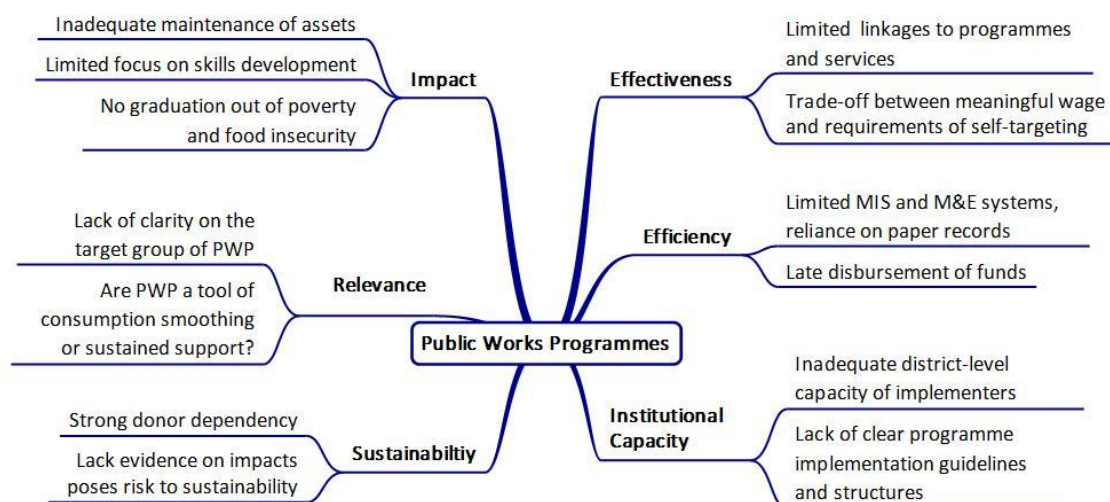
Public Works Programmes

Impact

Inadequate maintenance of assets

Limited focus on skills development

No graduation out of poverty and food insecurity

Effectiveness

Limited linkages to programmes and services

Trade-off between meaningful wage and requirements of self-targeting

Relevance

Lack of clarity on the target group of PWP

Are PWP a tool of consumption smoothing or sustained support?

Efficiency

Limited MIS and M&E systems, reliance on paper records

Late disbursement of funds

Sustainabiltiy

Strong donor dependency

Lack evidence on impacts poses risk to sustainability

Institutional Capacity

Inadequate district-level capacity of implementers

Lack of clear programme implementation guidelines and structures